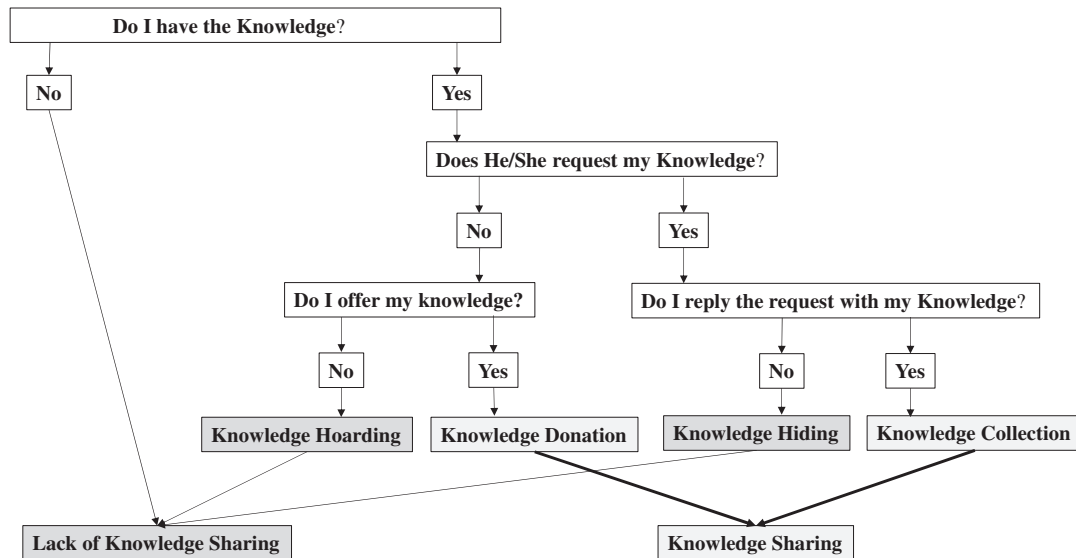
Do I have the Knowledge?

No

Yes

Does He/She request my Knowledge?

No

Yes

Do I offer my knowledge?

Do I reply the request with my Knowledge?

No

Yes

No

Yes

Knowledge Hoarding

Knowledge Donation

Knowledge Hiding

Knowledge Collection

Lack of Knowledge Sharing

Knowledge Sharing